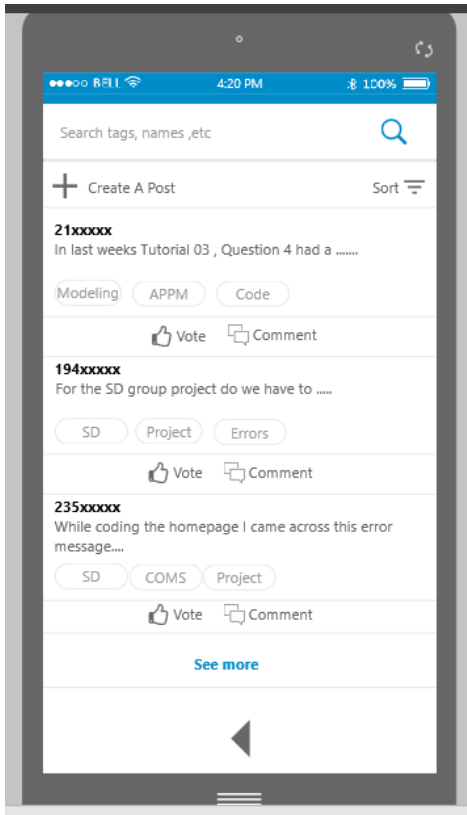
●●●○○ BELL 4:20 PM 100%

Search tags, names ,etc

Create A Post

Sort

21xxxxx
In last weeks Tutorial 03 , Question 4 had a .......

Modeling APPM Code

Vote Comment

194xxxxx
For the SD group project do we have to .....

SD Project Errors

Vote Comment

235xxxxx
While coding the homepage I came across this error message....

SD COMS Project

Vote Comment

See more